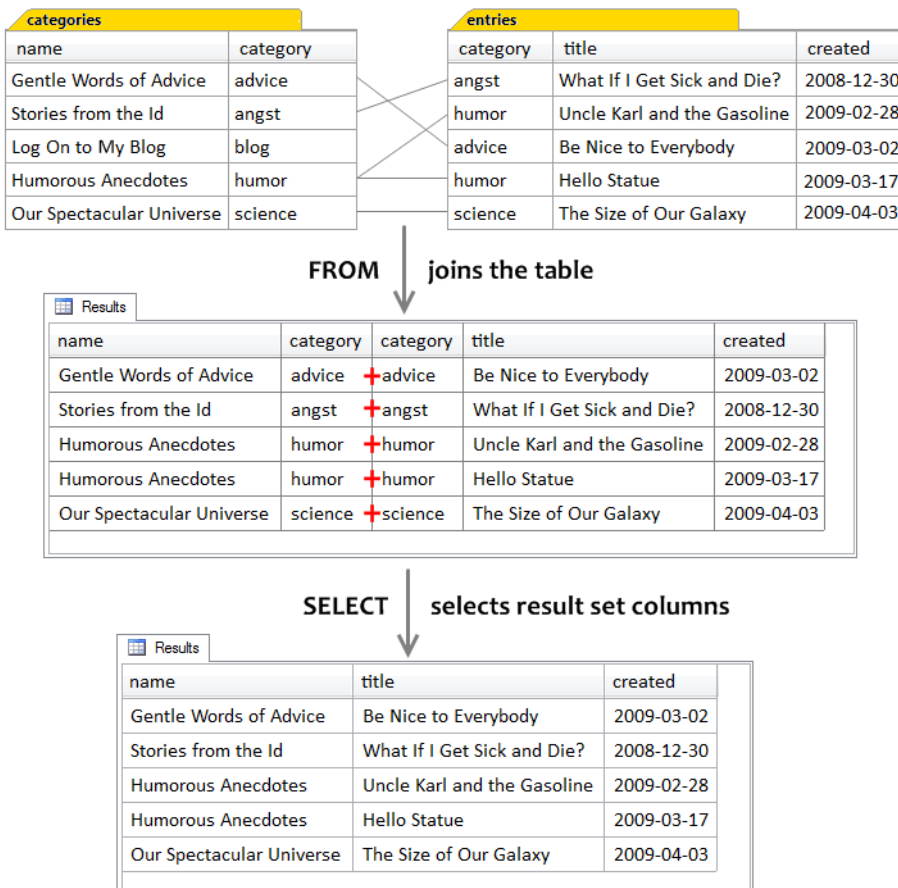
categories

| name | category |
|---|---|
| Gentle Words of Advice | advice |
| Stories from the Id | angst |
| Log On to My Blog | blog |
| Humorous Anecdotes | humor |
| Our Spectacular Universe | science |

entries

| category | title | created |
|---|---|---|
| angst | What If I Get Sick and Die? | 2008-12-30 |
| humor | Uncle Karl and the Gasoline | 2009-02-28 |
| advice | Be Nice to Everybody | 2009-03-02 |
| humor | Hello Statue | 2009-03-17 |
| science | The Size of Our Galaxy | 2009-04-03 |

FROM joins the table

Results

| name | category | category | title | created |
|---|---|---|---|---|
| Gentle Words of Advice | advice | +advice | Be Nice to Everybody | 2009-03-02 |
| Stories from the Id | angst | +angst | What If I Get Sick and Die? | 2008-12-30 |
| Humorous Anecdotes | humor | +humor | Uncle Karl and the Gasoline | 2009-02-28 |
| Humorous Anecdotes | humor | +humor | Hello Statue | 2009-03-17 |
| Our Spectacular Universe | science | +science | The Size of Our Galaxy | 2009-04-03 |

SELECT selects result set columns

Results

| name | title | created |
|---|---|---|
| Gentle Words of Advice | Be Nice to Everybody | 2009-03-02 |
| Stories from the Id | What If I Get Sick and Die? | 2008-12-30 |
| Humorous Anecdotes | Uncle Karl and the Gasoline | 2009-02-28 |
| Humorous Anecdotes | Hello Statue | 2009-03-17 |
| Our Spectacular Universe | The Size of Our Galaxy | 2009-04-03 |